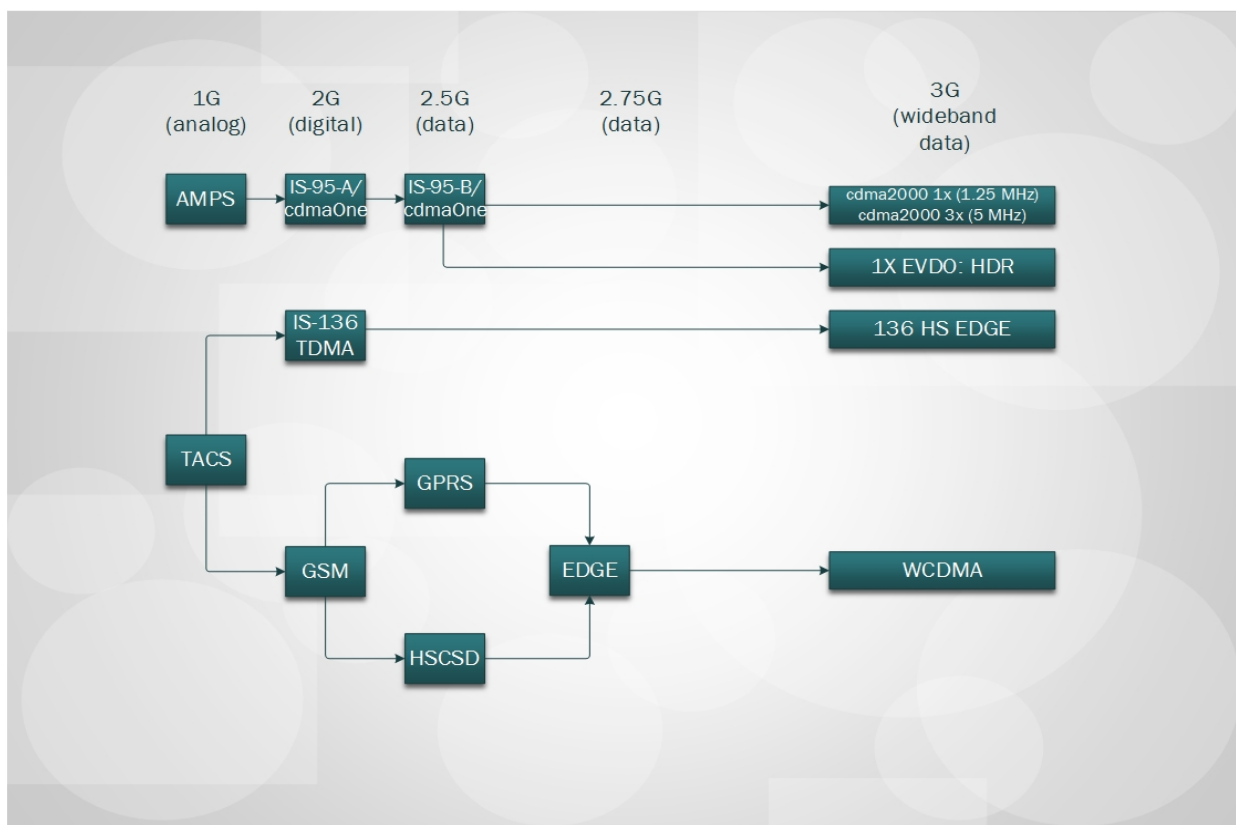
1G (analog)

2G (digital)

2.5G (data)

2.75G (data)

3G (wideband data)

AMPS

IS-95-A/ cdmaOne

IS-95-B/ cdmaOne

cdma2000 1x (1.25 MHz)
cdma2000 3x (5 MHz)

1X EVDO: HDR

IS-136 TDMA

136 HS EDGE

TACS

GPRS

GSM

EDGE

WCDMA

HSCSD